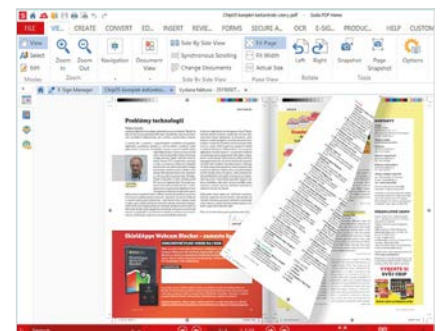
Chip01 komplet kelodnik.pdf - Soda PDF Home
FILE VIE... CREATE CONVERT ED... INSERT REVIE... FORMS SECURE A... OCR E-SIG... PRODUC... HELP CUSTOM
View
Select
Edit
Modes
Zoom In
Zoom Out
Zoom
Navigation
Document View
Side By Side View
Synchronous Scrolling
Change Documents
Side By Side View
Fit Page
Fit Width
Actual Size
Pane View
Left
Right
Rotate
Snapshot
Page Snapshot
Tools
Options
E-Sign Manager
Chip01 komplet kelodnik...
Problémy technologií
ShieldApps Webcam Blocker - zamezte